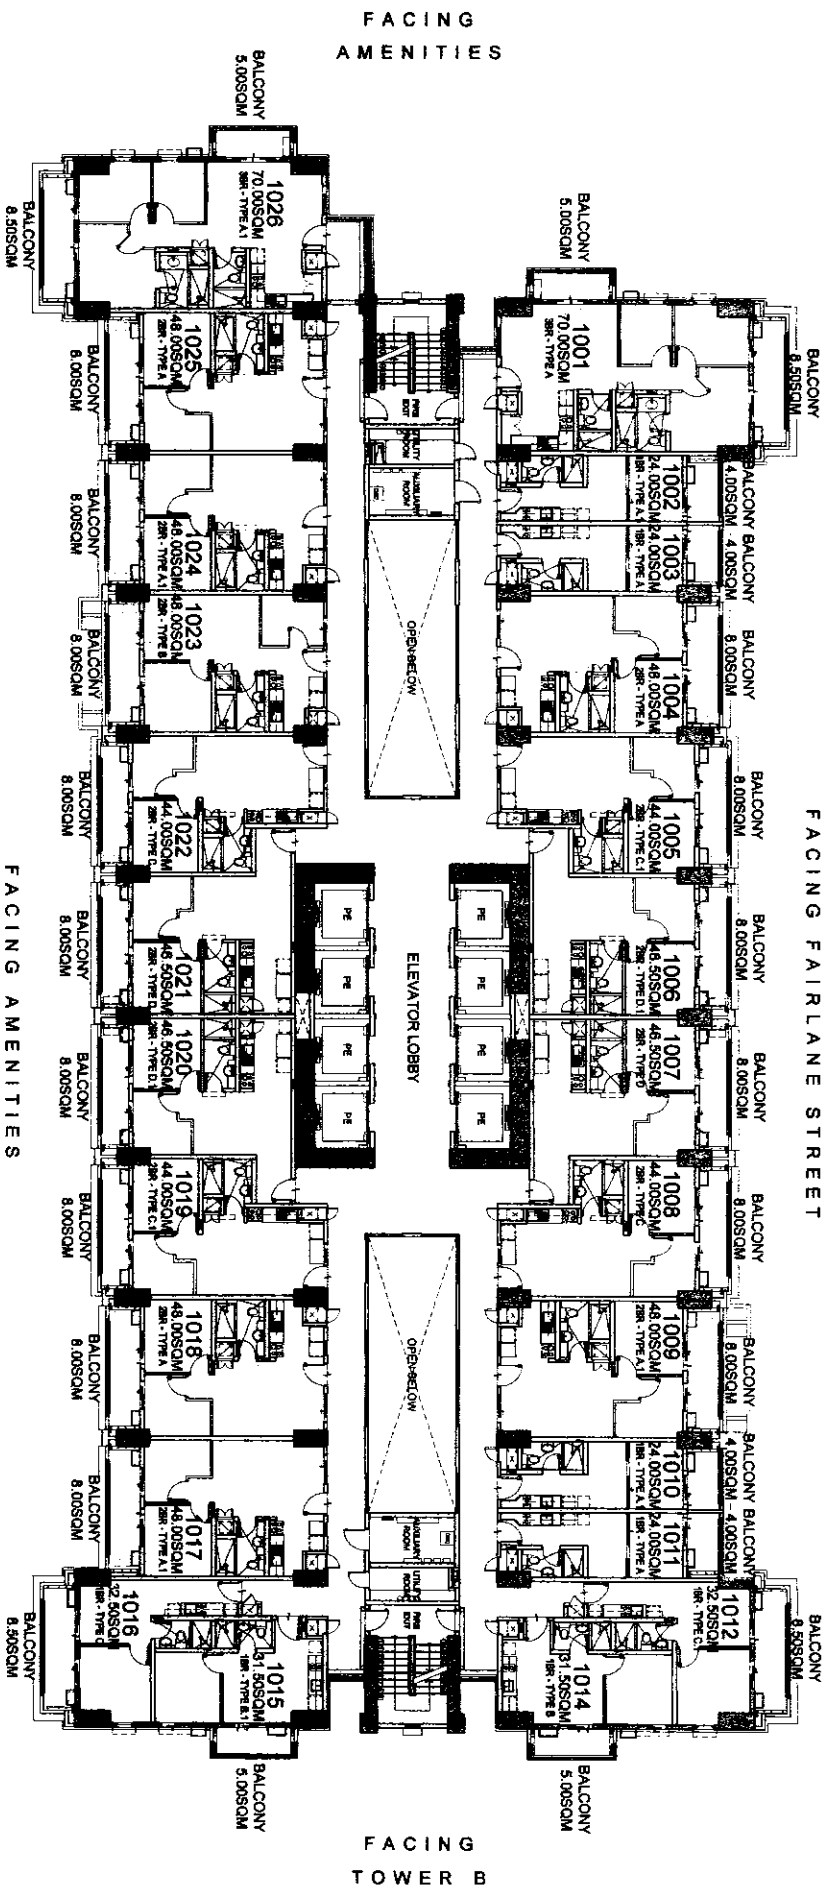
FACING
AMENITIES

BALCONY 5.00SQM

BALCONY 8.50SQM

1026
70.00SQM
3BR - TYPE A.1

BALCONY 5.00SQM

1001
70.00SQM
3BR - TYPE A

BALCONY 8.50SQM

1025
48.00SQM
2BR - TYPE A

BALCONY 8.00SQM

1002
24.00SQM
1BR - TYPE A.1

1003
24.00SQM
1BR - TYPE A.1

BALCONY 4.00SQM BALCONY 4.00SQM

1024
48.00SQM
2BR - TYPE A.1

BALCONY 8.00SQM

1023
48.00SQM
2BR - TYPE A

BALCONY 8.00SQM

1004
48.00SQM
2BR - TYPE A

BALCONY 8.00SQM

OPEN-BELOW

1022
44.00SQM
2BR - TYPE C

BALCONY 8.00SQM

1005
44.00SQM
2BR - TYPE C.1

BALCONY 8.00SQM

FACING AMENITIES

ELEVATOR LOBBY

FACING FAIRLANE STREET

1021
46.50SQM
2BR - TYPE D

BALCONY 8.00SQM

1020
46.50SQM
2BR - TYPE D.1

BALCONY 8.00SQM

1006
46.50SQM
2BR - TYPE D.1

BALCONY 8.00SQM

1007
46.50SQM
2BR - TYPE D

BALCONY 8.00SQM

1019
44.00SQM
2BR - TYPE C.1

BALCONY 8.00SQM

1008
44.00SQM
2BR - TYPE C

BALCONY 8.00SQM

OPEN-BELOW

1018
48.00SQM
2BR - TYPE A

BALCONY 8.00SQM

1009
48.00SQM
2BR - TYPE A.1

BALCONY 8.00SQM

1017
48.00SQM
2BR - TYPE A.1

BALCONY 8.00SQM

1010
24.00SQM
1BR - TYPE A.1

1011
24.00SQM
1BR - TYPE A

BALCONY 4.00SQM BALCONY 4.00SQM

1016
32.50SQM
1BR - TYPE C

BALCONY 8.50SQM

1015
31.50SQM
1BR - TYPE B.1

BALCONY 5.00SQM

1012
32.50SQM
1BR - TYPE C

BALCONY 8.50SQM

1014
31.50SQM
1BR - TYPE B

BALCONY 5.00SQM

FACING
TOWER B